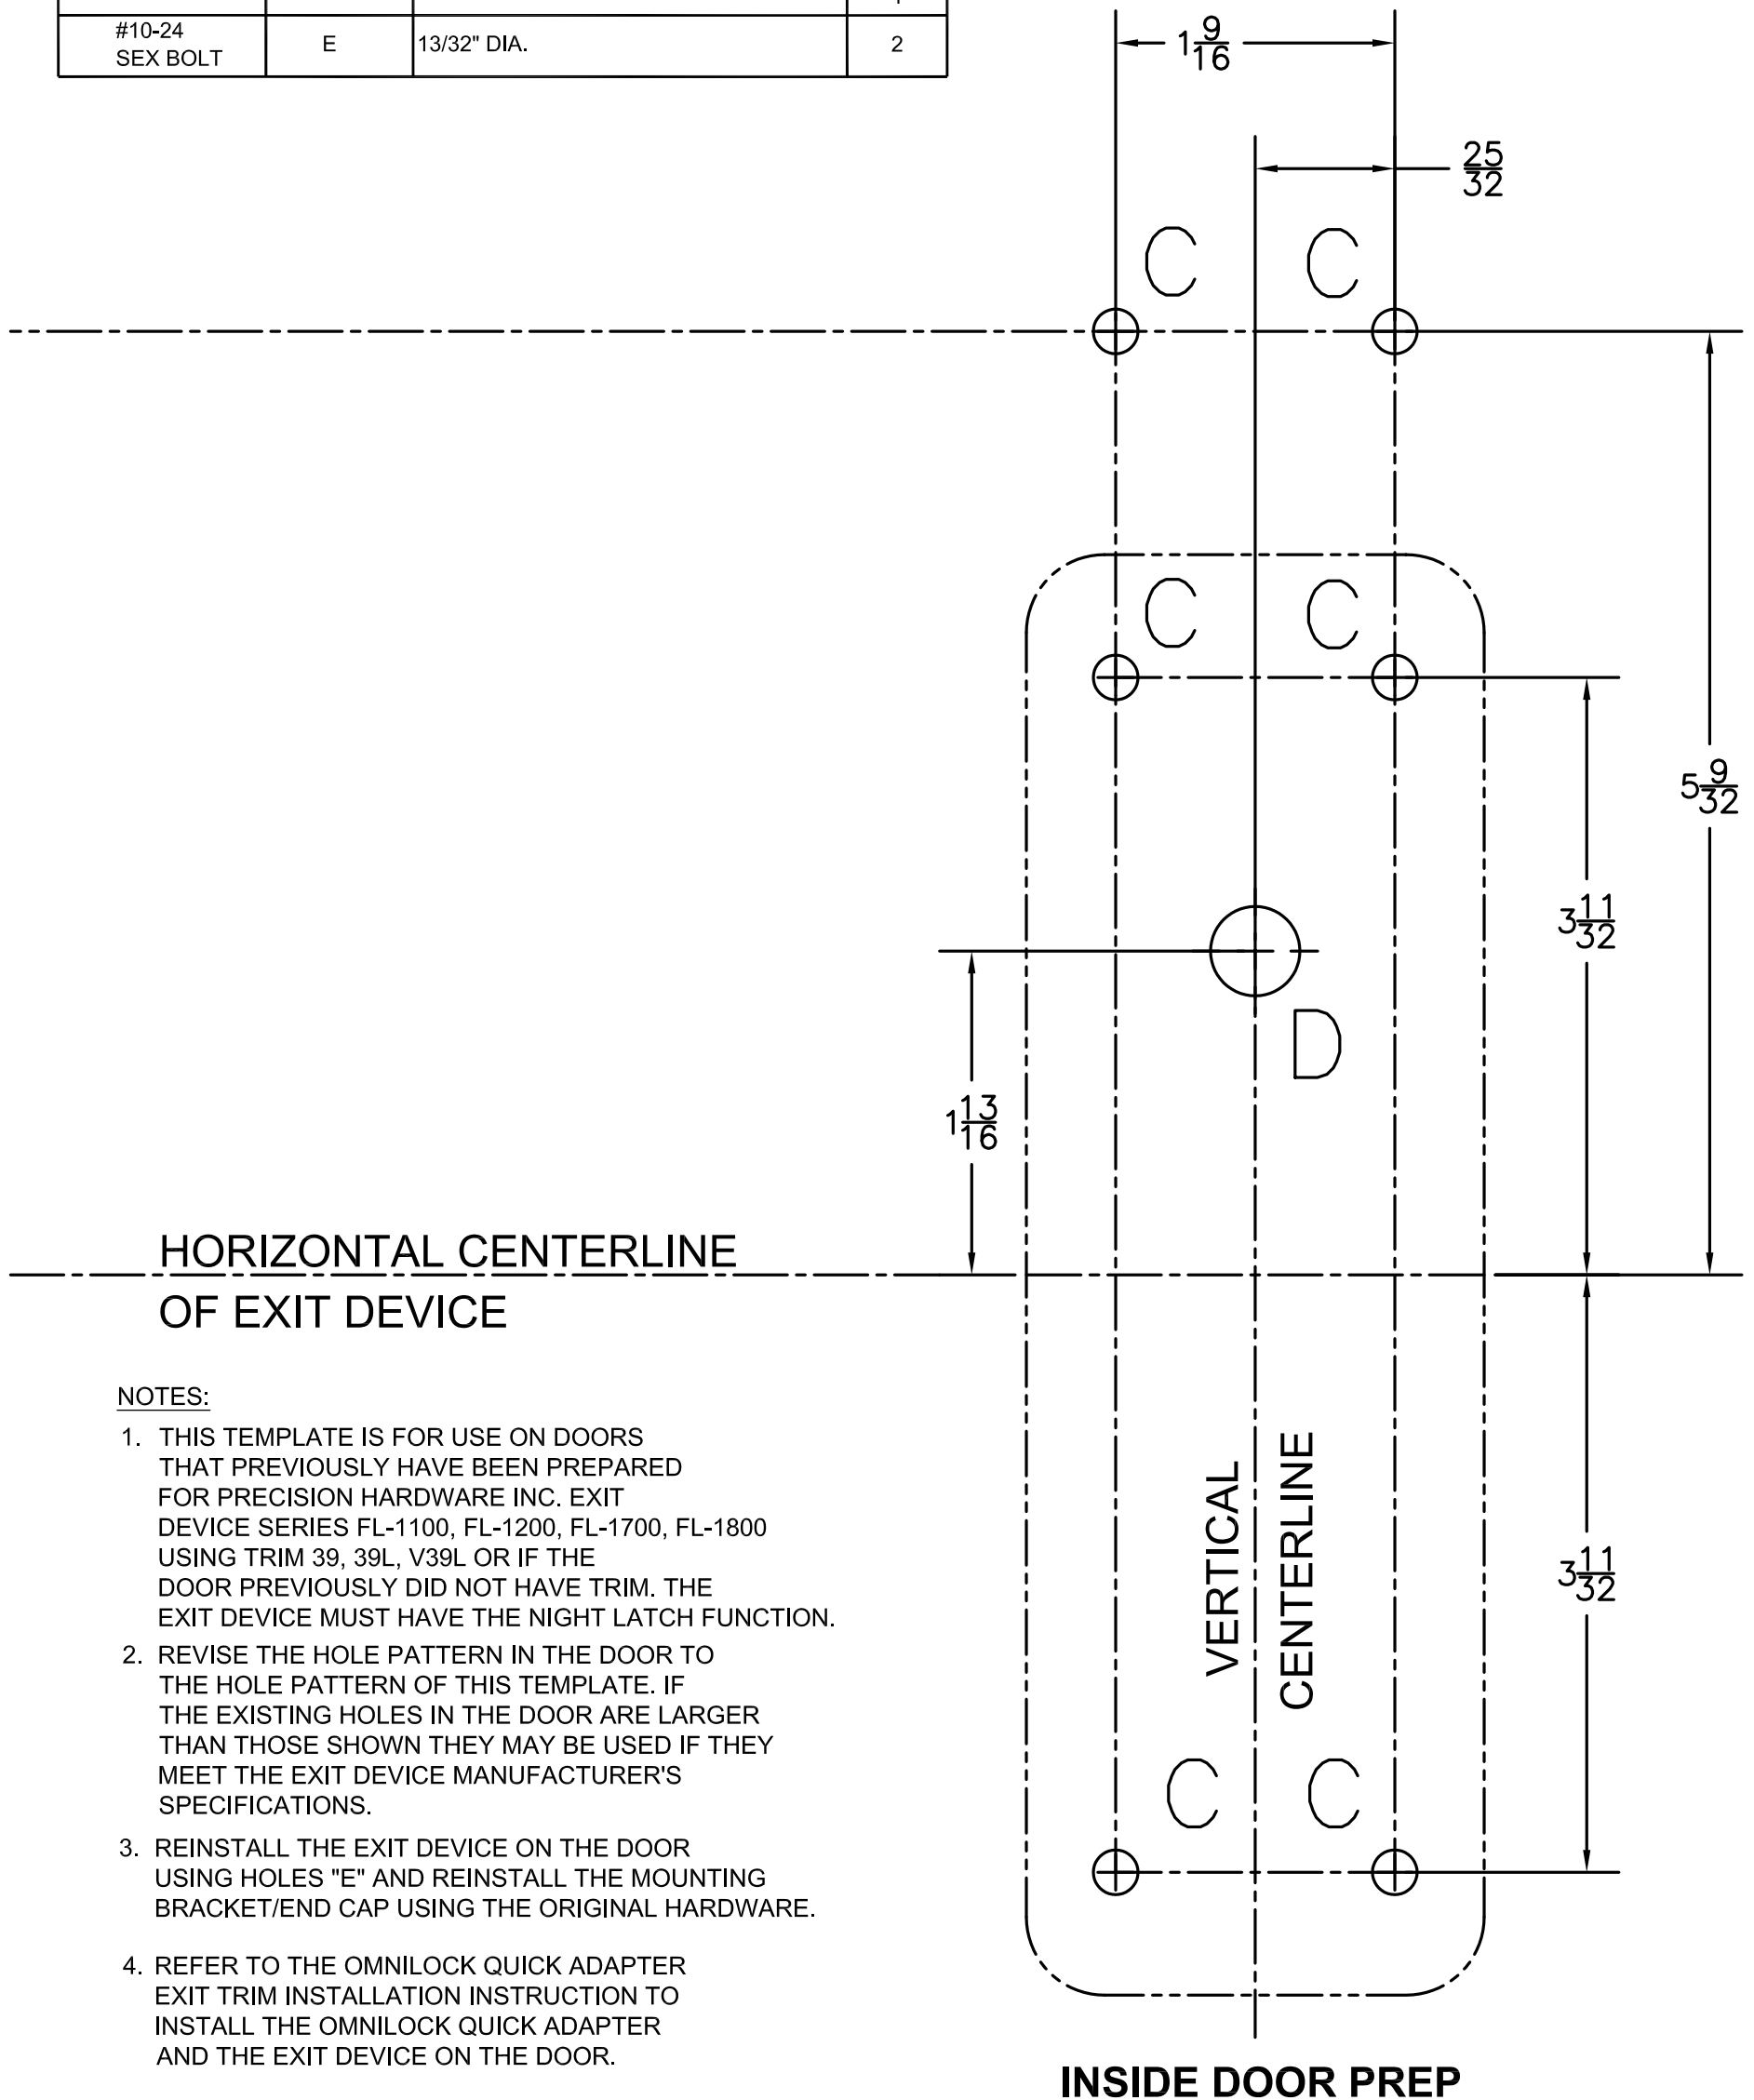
| #10-24 SEX BOLT | E | 13/32" DIA. | 2 |
|---|---|---|---|

$1\frac{9}{16}$

$\frac{25}{32}$

C C

C C

$5\frac{9}{32}$

$3\frac{11}{32}$

D

$1\frac{13}{16}$

HORIZONTAL CENTERLINE
OF EXIT DEVICE

NOTES:
1. THIS TEMPLATE IS FOR USE ON DOORS THAT PREVIOUSLY HAVE BEEN PREPARED FOR PRECISION HARDWARE INC. EXIT DEVICE SERIES FL-1100, FL-1200, FL-1700, FL-1800 USING TRIM 39, 39L, V39L OR IF THE DOOR PREVIOUSLY DID NOT HAVE TRIM. THE EXIT DEVICE MUST HAVE THE NIGHT LATCH FUNCTION.
2. REVISE THE HOLE PATTERN IN THE DOOR TO THE HOLE PATTERN OF THIS TEMPLATE. IF THE EXISTING HOLES IN THE DOOR ARE LARGER THAN THOSE SHOWN THEY MAY BE USED IF THEY MEET THE EXIT DEVICE MANUFACTURER'S SPECIFICATIONS.
3. REINSTALL THE EXIT DEVICE ON THE DOOR USING HOLES "E" AND REINSTALL THE MOUNTING BRACKET/END CAP USING THE ORIGINAL HARDWARE.

4. REFER TO THE OMNILOCK QUICK ADAPTER EXIT TRIM INSTALLATION INSTRUCTION TO INSTALL THE OMNILOCK QUICK ADAPTER AND THE EXIT DEVICE ON THE DOOR.

VERTICAL CENTERLINE

$3\frac{11}{32}$

C C

INSIDE DOOR PREP